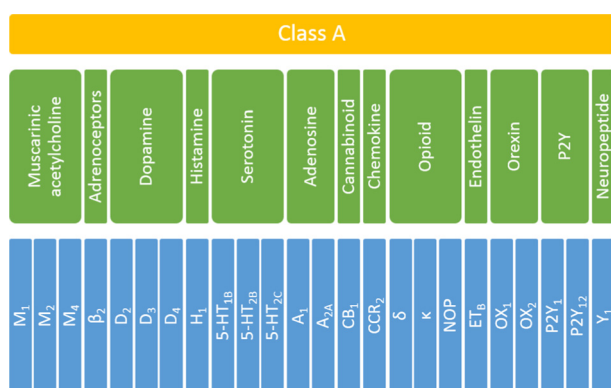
Class A

Muscarinic acetylcholine

Adrenoceptors

Dopamine

Histamine

Serotonin

Adenosine

Cannabinoid

Chemokine

Opioid

Endothelin

Orexin

P2Y

Neuropeptide

$M_1$

$M_2$

$M_4$

$\beta_2$

$D_2$

$D_3$

$D_4$

$H_1$

$5\text{-}HT_{1B}$

$5\text{-}HT_{2B}$

$5\text{-}HT_{2C}$

$A_1$

$A_{2A}$

$CB_1$

$CCR_2$

$\delta$

$\kappa$

NOP

$ET_B$

$OX_1$

$OX_2$

$P2Y_1$

$P2Y_{12}$

$Y_1$